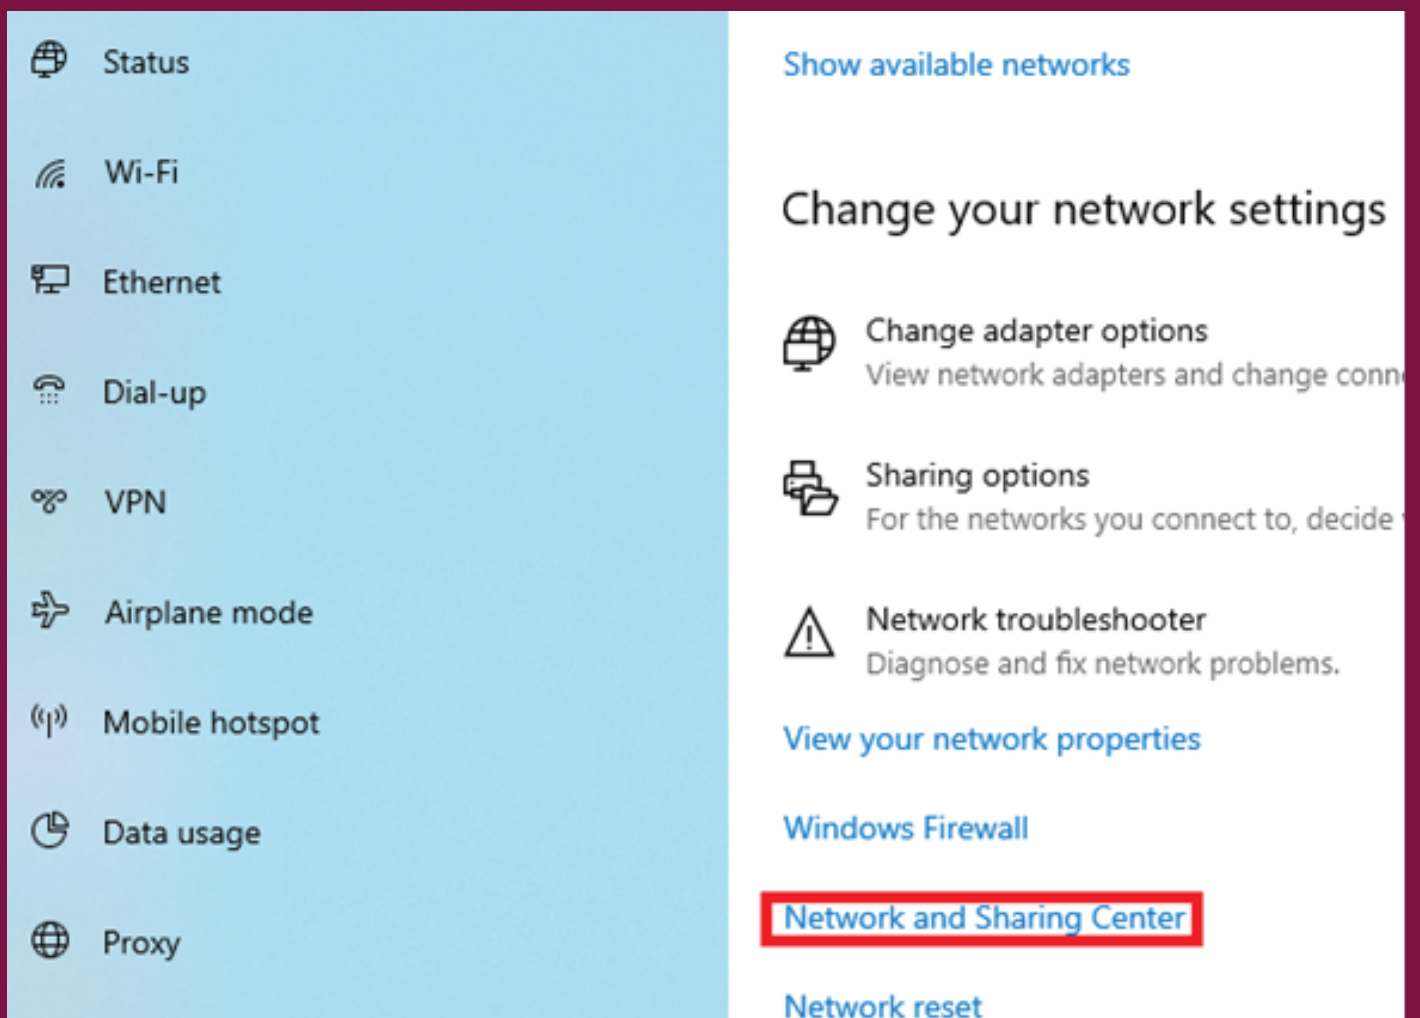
Status

Wi-Fi

Ethernet

Dial-up

VPN

Airplane mode

Mobile hotspot

Data usage

Proxy

Show available networks

Change your network settings

Change adapter options
View network adapters and change conn

Sharing options
For the networks you connect to, decide

Network troubleshooter
Diagnose and fix network problems.

View your network properties

Windows Firewall

Network and Sharing Center

Network reset